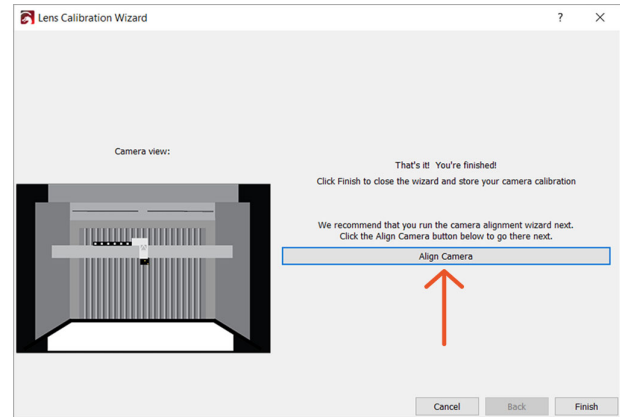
Lens Calibration Wizard

?

✕

Camera view:

That's it! You're finished!

Click Finish to close the wizard and store your camera calibration

We recommend that you run the camera alignment wizard next.
Click the Align Camera button below to go there next.

Align Camera

Cancel

Back

Finish